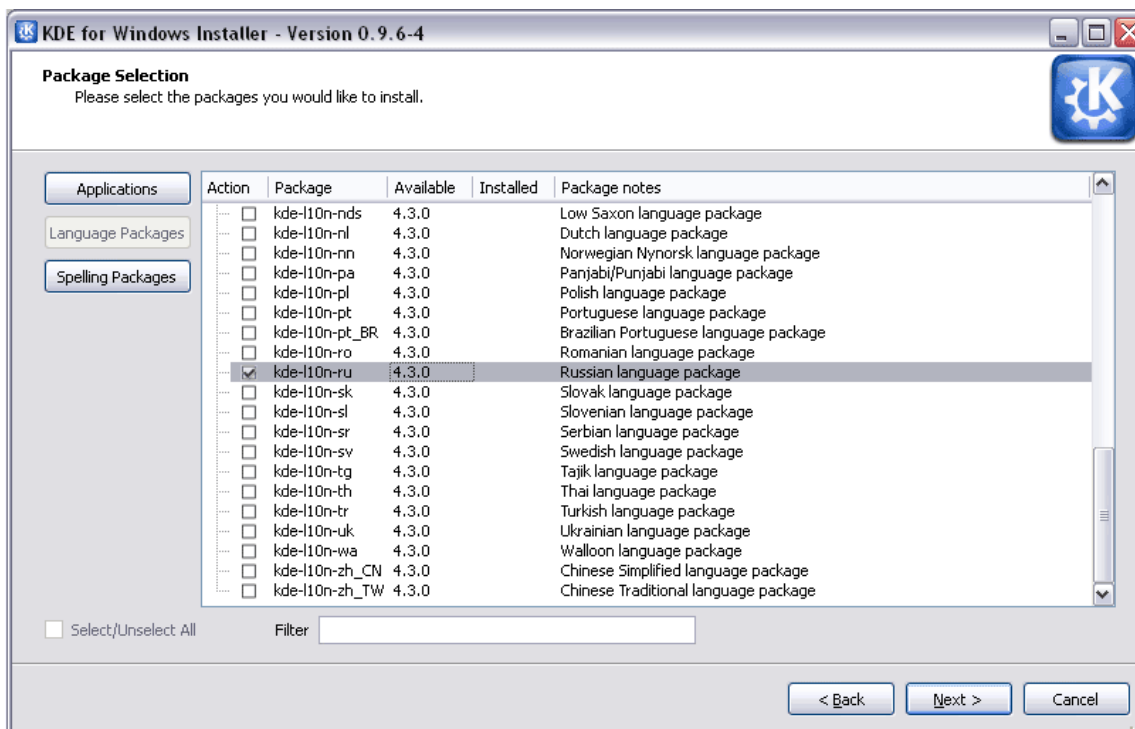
KDE for Windows Installer - Version 0.9.6-4

Package Selection
Please select the packages you would like to install.

Applications
Language Packages
Spelling Packages

| Action | Package | Available | Installed | Package notes |
|---|---|---|---|---|
| ☐ | kde-l10n-nds | 4.3.0 | | Low Saxon language package |
| ☐ | kde-l10n-nl | 4.3.0 | | Dutch language package |
| ☐ | kde-l10n-nn | 4.3.0 | | Norwegian Nynorsk language package |
| ☐ | kde-l10n-pa | 4.3.0 | | Panjabi/Punjabi language package |
| ☐ | kde-l10n-pl | 4.3.0 | | Polish language package |
| ☐ | kde-l10n-pt | 4.3.0 | | Portuguese language package |
| ☐ | kde-l10n-pt_BR | 4.3.0 | | Brazilian Portuguese language package |
| ☐ | kde-l10n-ro | 4.3.0 | | Romanian language package |
| ☑ | kde-l10n-ru | 4.3.0 | | Russian language package |
| ☐ | kde-l10n-sk | 4.3.0 | | Slovak language package |
| ☐ | kde-l10n-sl | 4.3.0 | | Slovenian language package |
| ☐ | kde-l10n-sr | 4.3.0 | | Serbian language package |
| ☐ | kde-l10n-sv | 4.3.0 | | Swedish language package |
| ☐ | kde-l10n-tg | 4.3.0 | | Tajik language package |
| ☐ | kde-l10n-th | 4.3.0 | | Thai language package |
| ☐ | kde-l10n-tr | 4.3.0 | | Turkish language package |
| ☐ | kde-l10n-uk | 4.3.0 | | Ukrainian language package |
| ☐ | kde-l10n-wa | 4.3.0 | | Walloon language package |
| ☐ | kde-l10n-zh_CN | 4.3.0 | | Chinese Simplified language package |
| ☐ | kde-l10n-zh_TW | 4.3.0 | | Chinese Traditional language package |

Select/Unselect All
Filter

< Back
Next >
Cancel